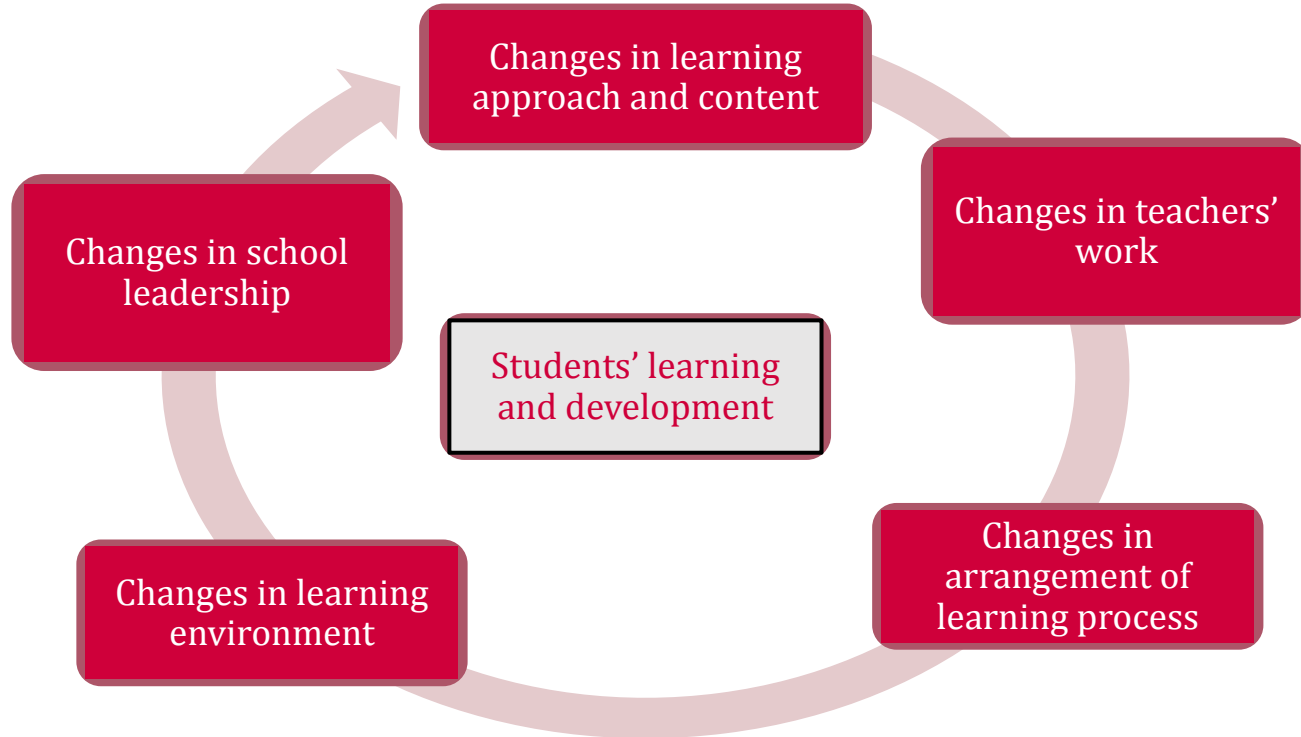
Changes in learning approach and content

Changes in teachers' work

Changes in arrangement of learning process

Changes in learning environment

Changes in school leadership

Students' learning and development